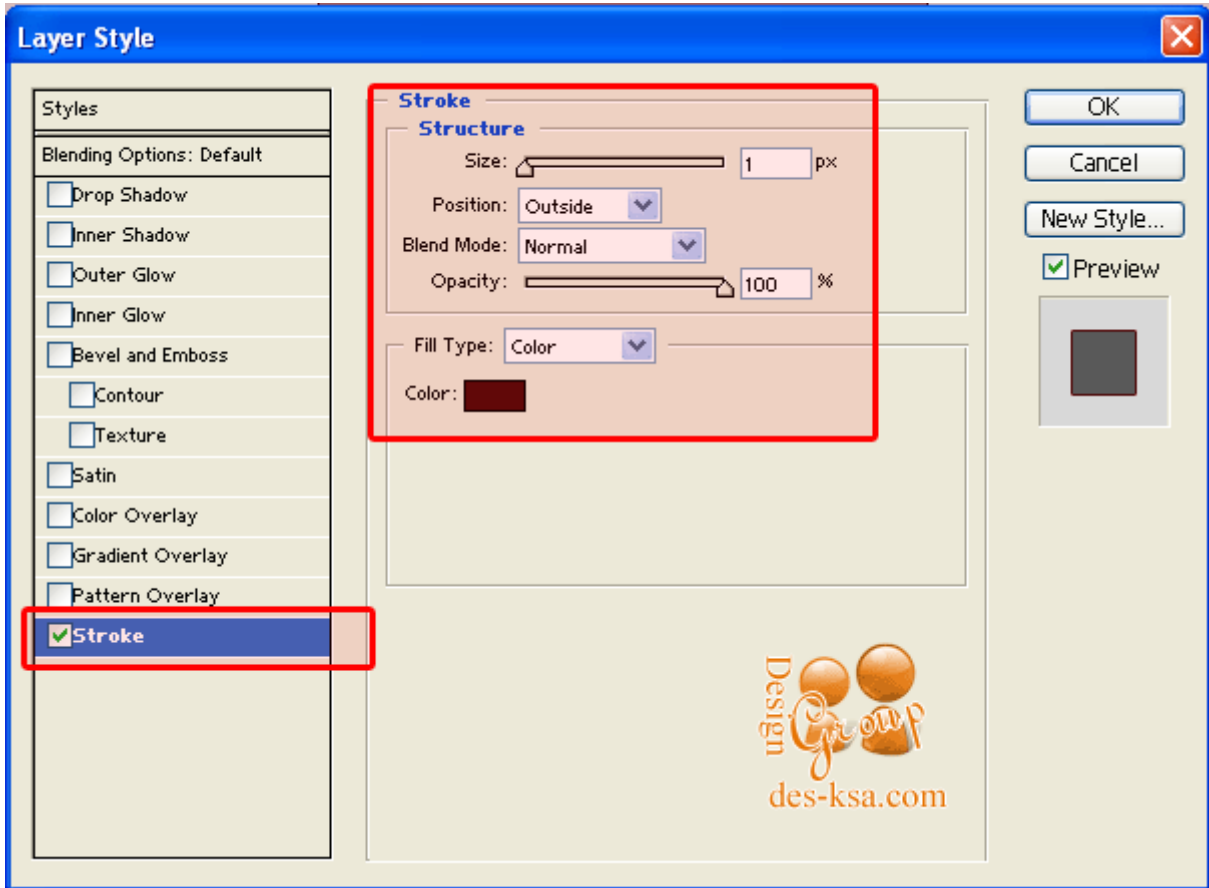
Layer Style

Styles

Blending Options: Default

Drop Shadow

Inner Shadow

Outer Glow

Inner Glow

Bevel and Emboss

Contour

Texture

Satin

Color Overlay

Gradient Overlay

Pattern Overlay

Stroke

Stroke

Structure

Size: 1 px

Position: Outside

Blend Mode: Normal

Opacity: 100 %

Fill Type: Color

Color:

OK

Cancel

New Style...

Preview

Design Group

des-ksa.com